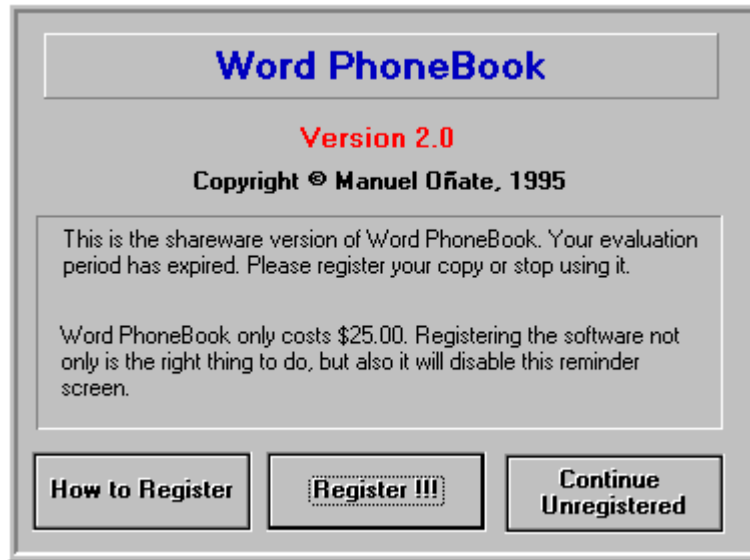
Word PhoneBook

Version 2.0

Copyright © Manuel Oñate, 1995

This is the shareware version of Word PhoneBook. Your evaluation period has expired. Please register your copy or stop using it.

Word PhoneBook only costs $25.00. Registering the software not only is the right thing to do, but also it will disable this reminder screen.

How to Register

Register !!!

Continue Unregistered